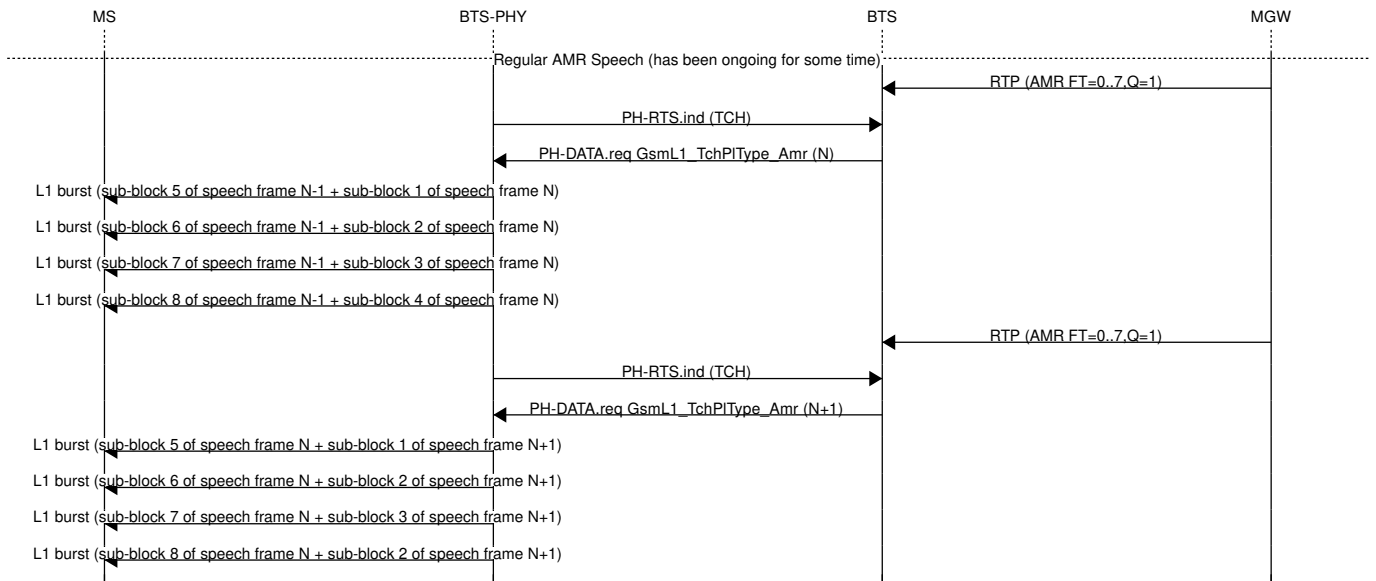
MS

BTS-PHY

BTS

MGW

Regular AMR Speech (has been ongoing for some time)

RTP (AMR FT=0..7,Q=1)

PH-RTS.ind (TCH)

PH-DATA.req GsmL1_TchPlType_Amr (N)

L1 burst (sub-block 5 of speech frame N-1 + sub-block 1 of speech frame N)

L1 burst (sub-block 6 of speech frame N-1 + sub-block 2 of speech frame N)

L1 burst (sub-block 7 of speech frame N-1 + sub-block 3 of speech frame N)

L1 burst (sub-block 8 of speech frame N-1 + sub-block 4 of speech frame N)

RTP (AMR FT=0..7,Q=1)

PH-RTS.ind (TCH)

PH-DATA.req GsmL1_TchPlType_Amr (N+1)

L1 burst (sub-block 5 of speech frame N + sub-block 1 of speech frame N+1)

L1 burst (sub-block 6 of speech frame N + sub-block 2 of speech frame N+1)

L1 burst (sub-block 7 of speech frame N + sub-block 3 of speech frame N+1)

L1 burst (sub-block 8 of speech frame N + sub-block 2 of speech frame N+1)